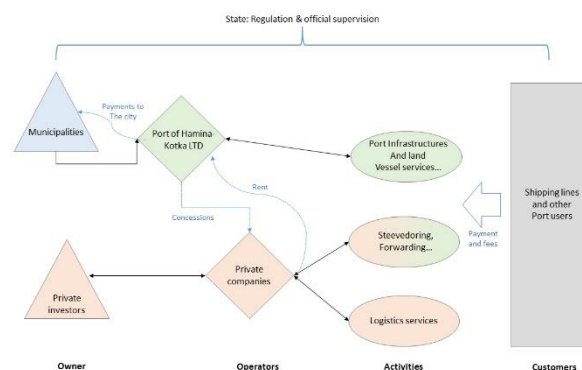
State: Regulation & official supervision

Municipalities

Payments to The city

Port of Hamina-Kotka LTD

Port Infrastructures And land Vessel services...

Rent

Concessions

Shipping lines and other Port users

Payment and fees

Steevedoring, Forwarding...

Private investors

Private companies

Logistics services

Owner

Operators

Activities

Customers